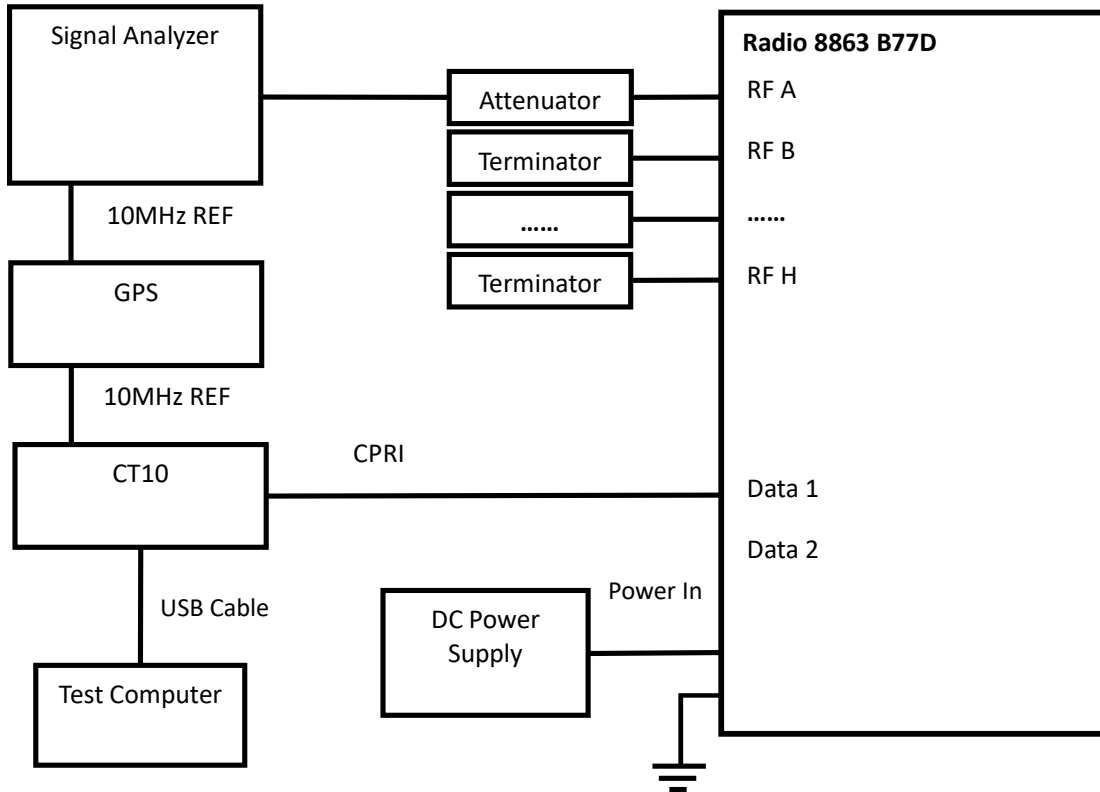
Signal Analyzer

Attenuator

Terminator

……

Terminator

Radio 8863 B77D

RF A

RF B

……

RF H

10MHz REF

GPS

10MHz REF

CT10

CPRI

Data 1

Data 2

USB Cable

Power In

DC Power Supply

Test Computer